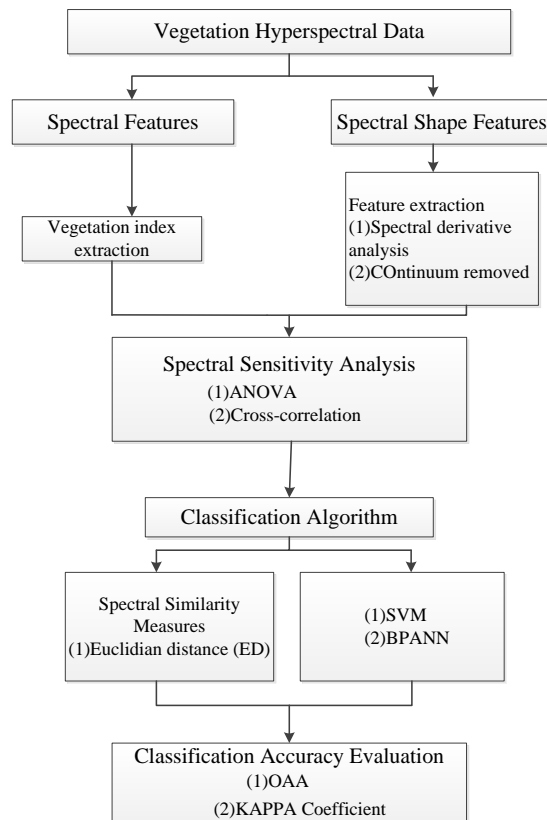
Vegetation Hyperspectral Data

Spectral Features

Spectral Shape Features

Vegetation index extraction

Feature extraction
(1)Spectral derivative analysis
(2)COntinuum removed

Spectral Sensitivity Analysis
(1)ANOVA
(2)Cross-correlation

Classification Algorithm

Spectral Similarity Measures
(1)Euclidian distance (ED)

(1)SVM
(2)BPANN

Classification Accuracy Evaluation
(1)OAA
(2)KAPPA Coefficient